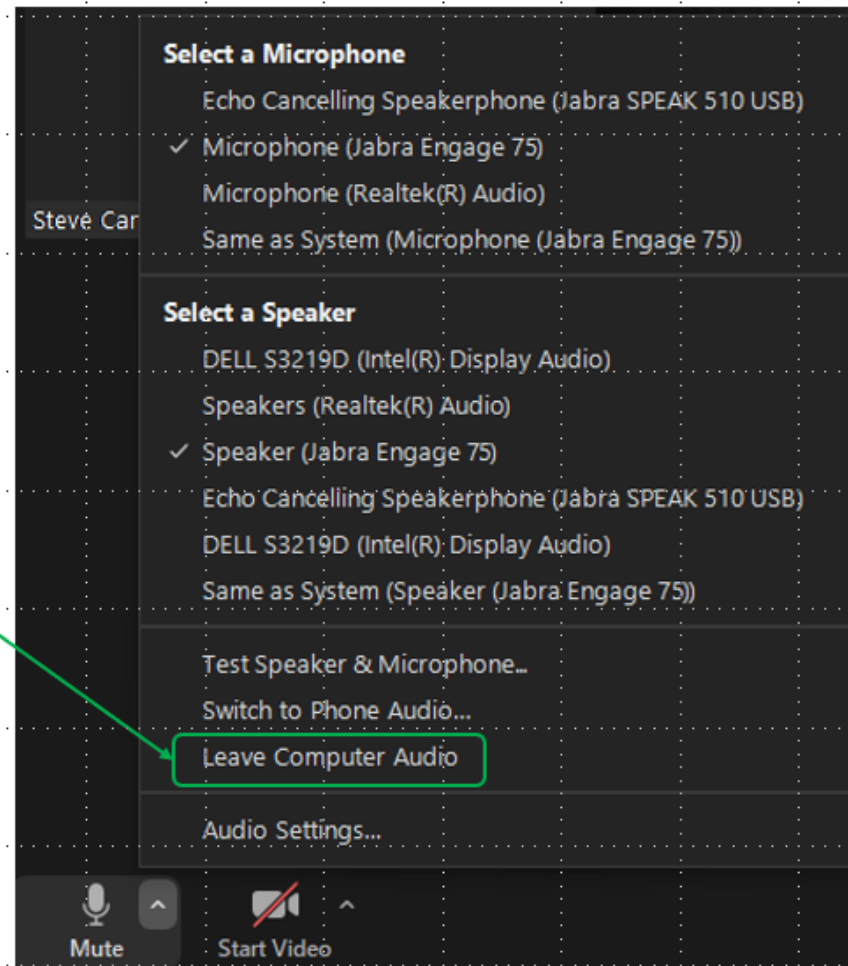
Steve Car

Select a Microphone
Echo Cancelling Speakerphone (Jabra SPEAK 510 USB)
✓ Microphone (Jabra Engage 75)
Microphone (Realtek(R) Audio)
Same as System (Microphone (Jabra Engage 75))

Select a Speaker
DELL S3219D (Intel(R) Display Audio)
Speakers (Realtek(R) Audio)
✓ Speaker (Jabra Engage 75)
Echo Cancelling Speakerphone (Jabra SPEAK 510 USB)
DELL S3219D (Intel(R) Display Audio)
Same as System (Speaker (Jabra Engage 75))

Test Speaker & Microphone...
Switch to Phone Audio...
Leave Computer Audio

Audio Settings...

Mute
Start Video